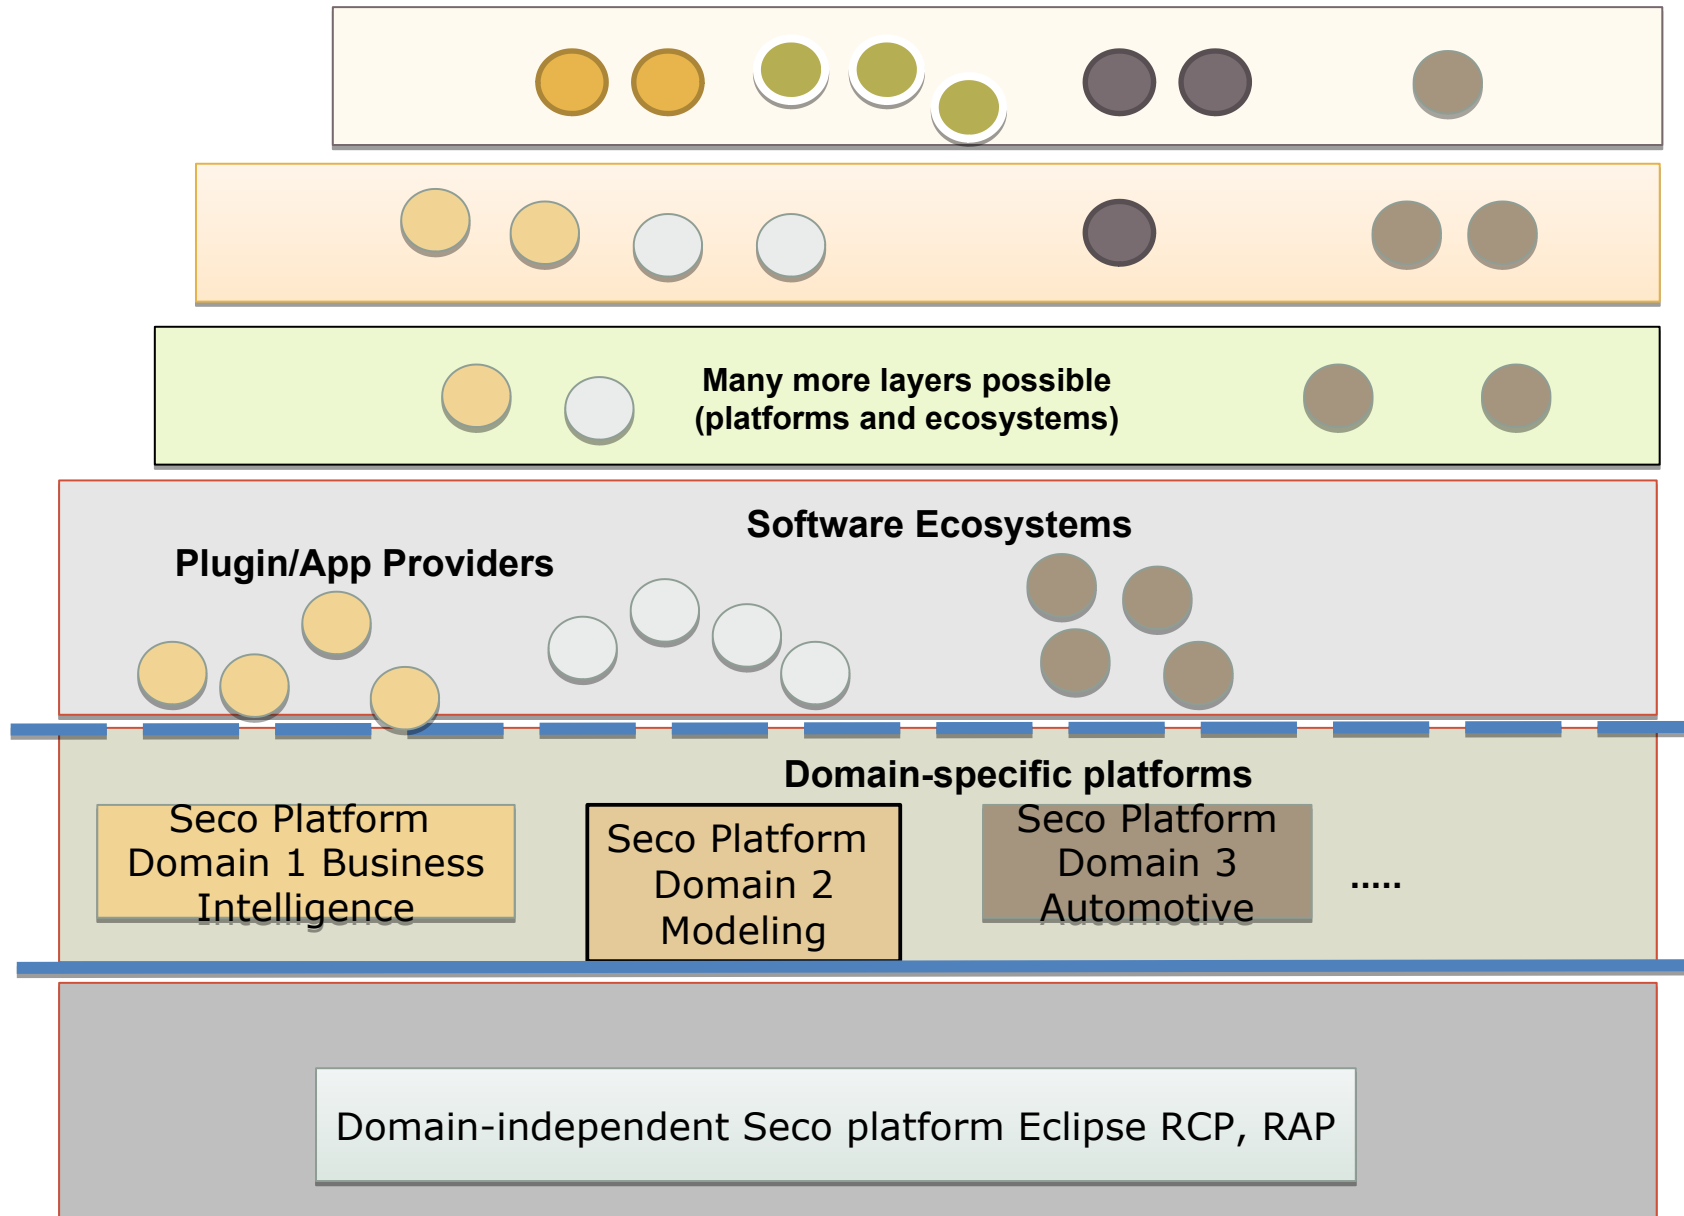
Many more layers possible
(platforms and ecosystems)

Software Ecosystems

Plugin/App Providers

Domain-specific platforms

Seco Platform Domain 1 Business Intelligence

Seco Platform Domain 2 Modeling

Seco Platform Domain 3 Automotive

.....

Domain-independent Seco platform Eclipse RCP, RAP